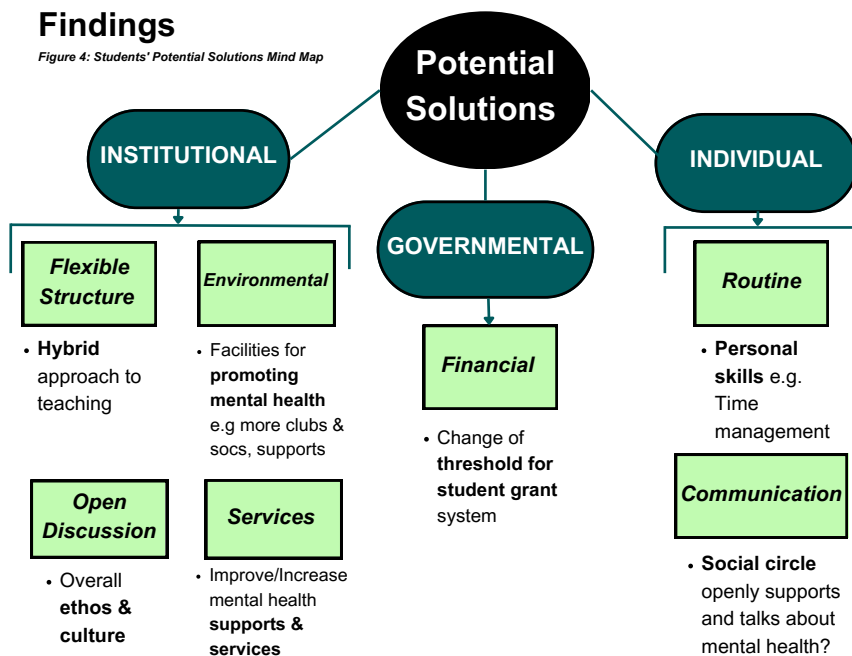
Findings

Figure 4: Students' Potential Solutions Mind Map

Potential Solutions

INSTITUTIONAL

GOVERNMENTAL

INDIVIDUAL

Flexible Structure

• Hybrid approach to teaching

Environmental

• Facilities for promoting mental health e.g more clubs & socs, supports

Open Discussion

• Overall ethos & culture

Services

• Improve/Increase mental health supports & services

Financial

• Change of threshold for student grant system

Routine

• Personal skills e.g. Time management

Communication

• Social circle openly supports and talks about mental health?